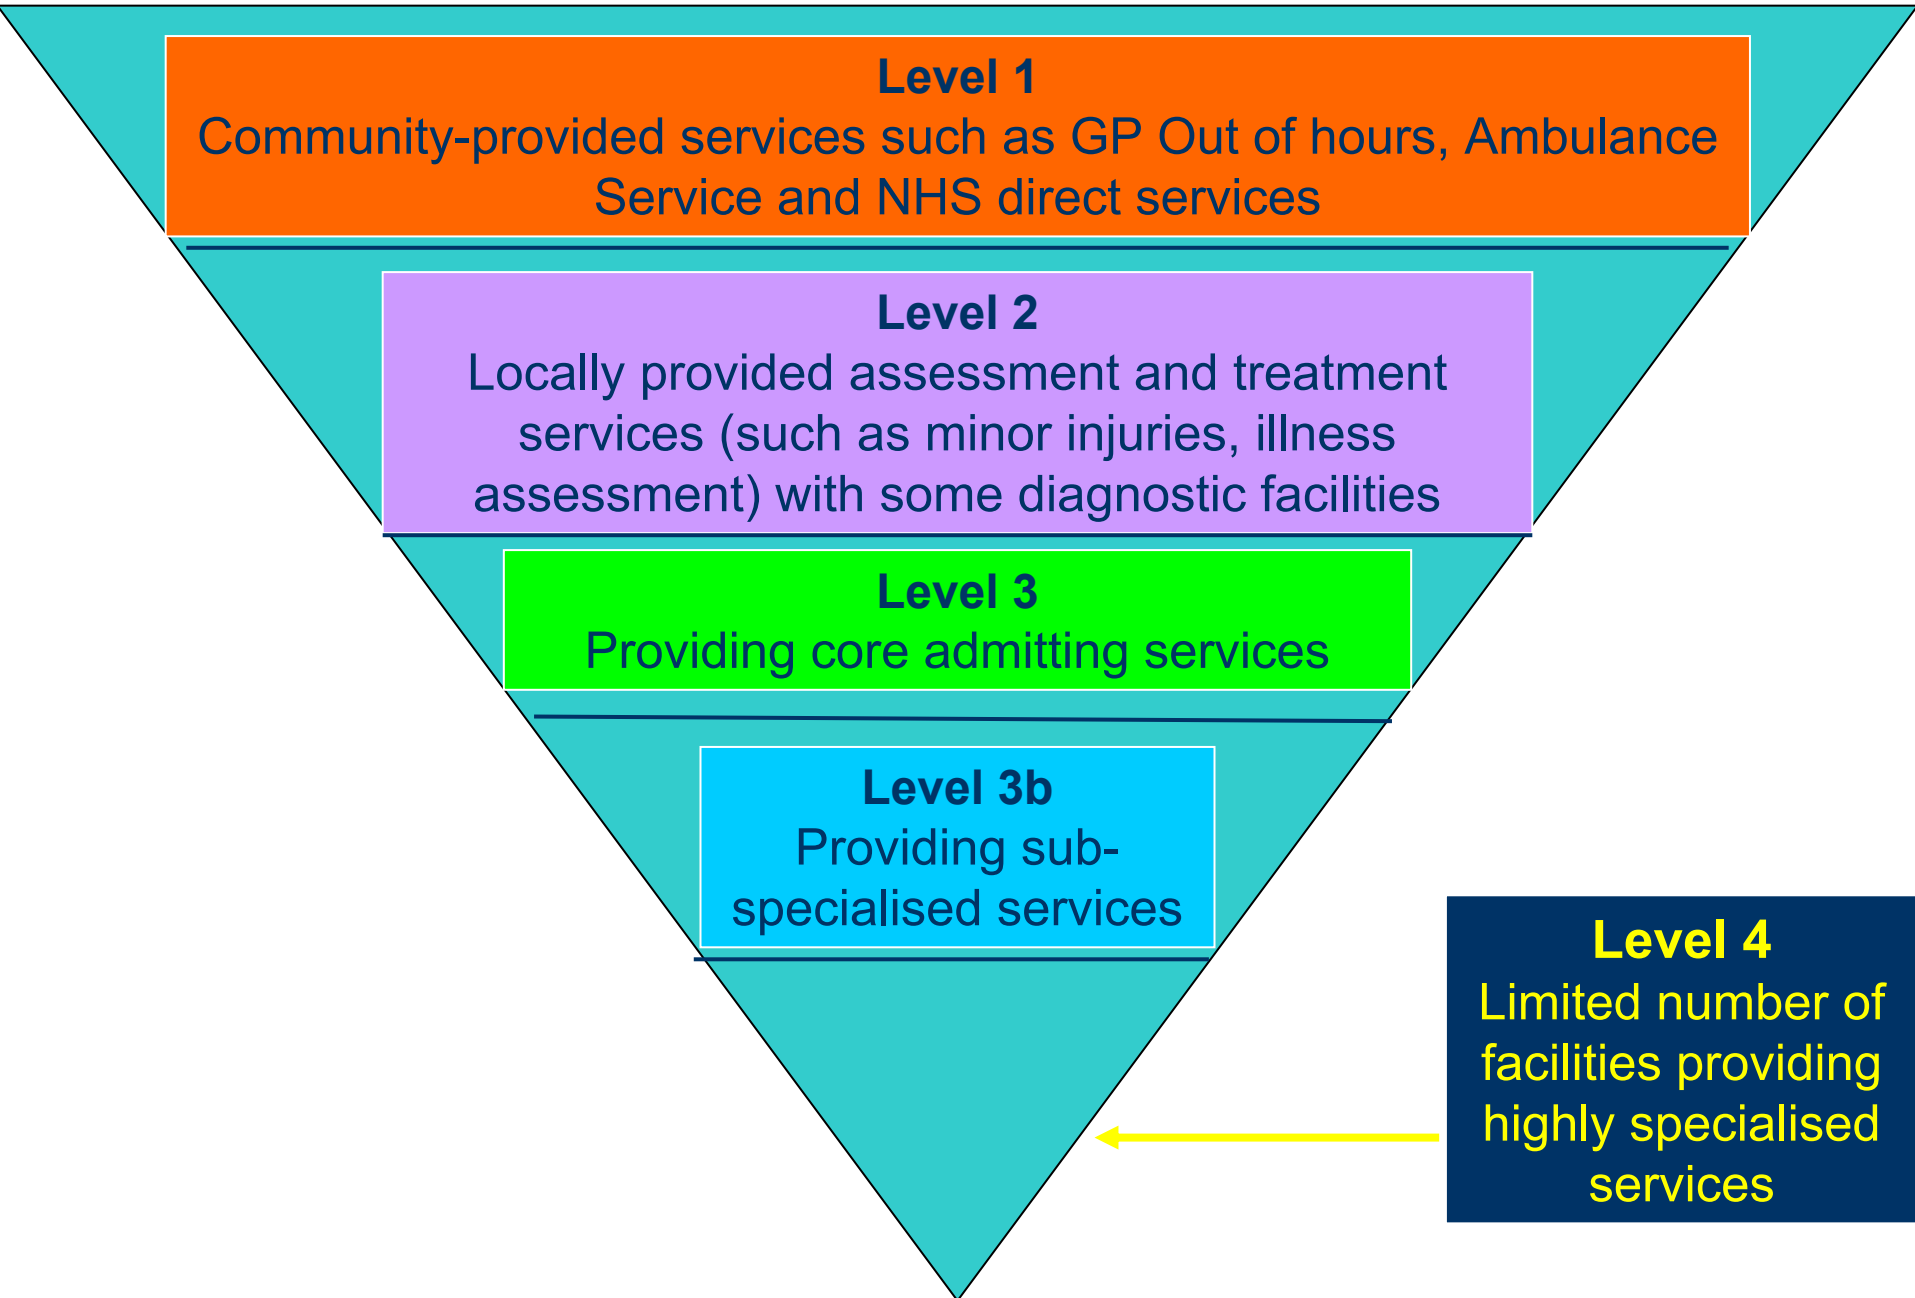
Level 1
Community-provided services such as GP Out of hours, Ambulance Service and NHS direct services

Level 2
Locally provided assessment and treatment services (such as minor injuries, illness assessment) with some diagnostic facilities

Level 3
Providing core admitting services

Level 3b
Providing sub-specialised services

Level 4
Limited number of facilities providing highly specialised services